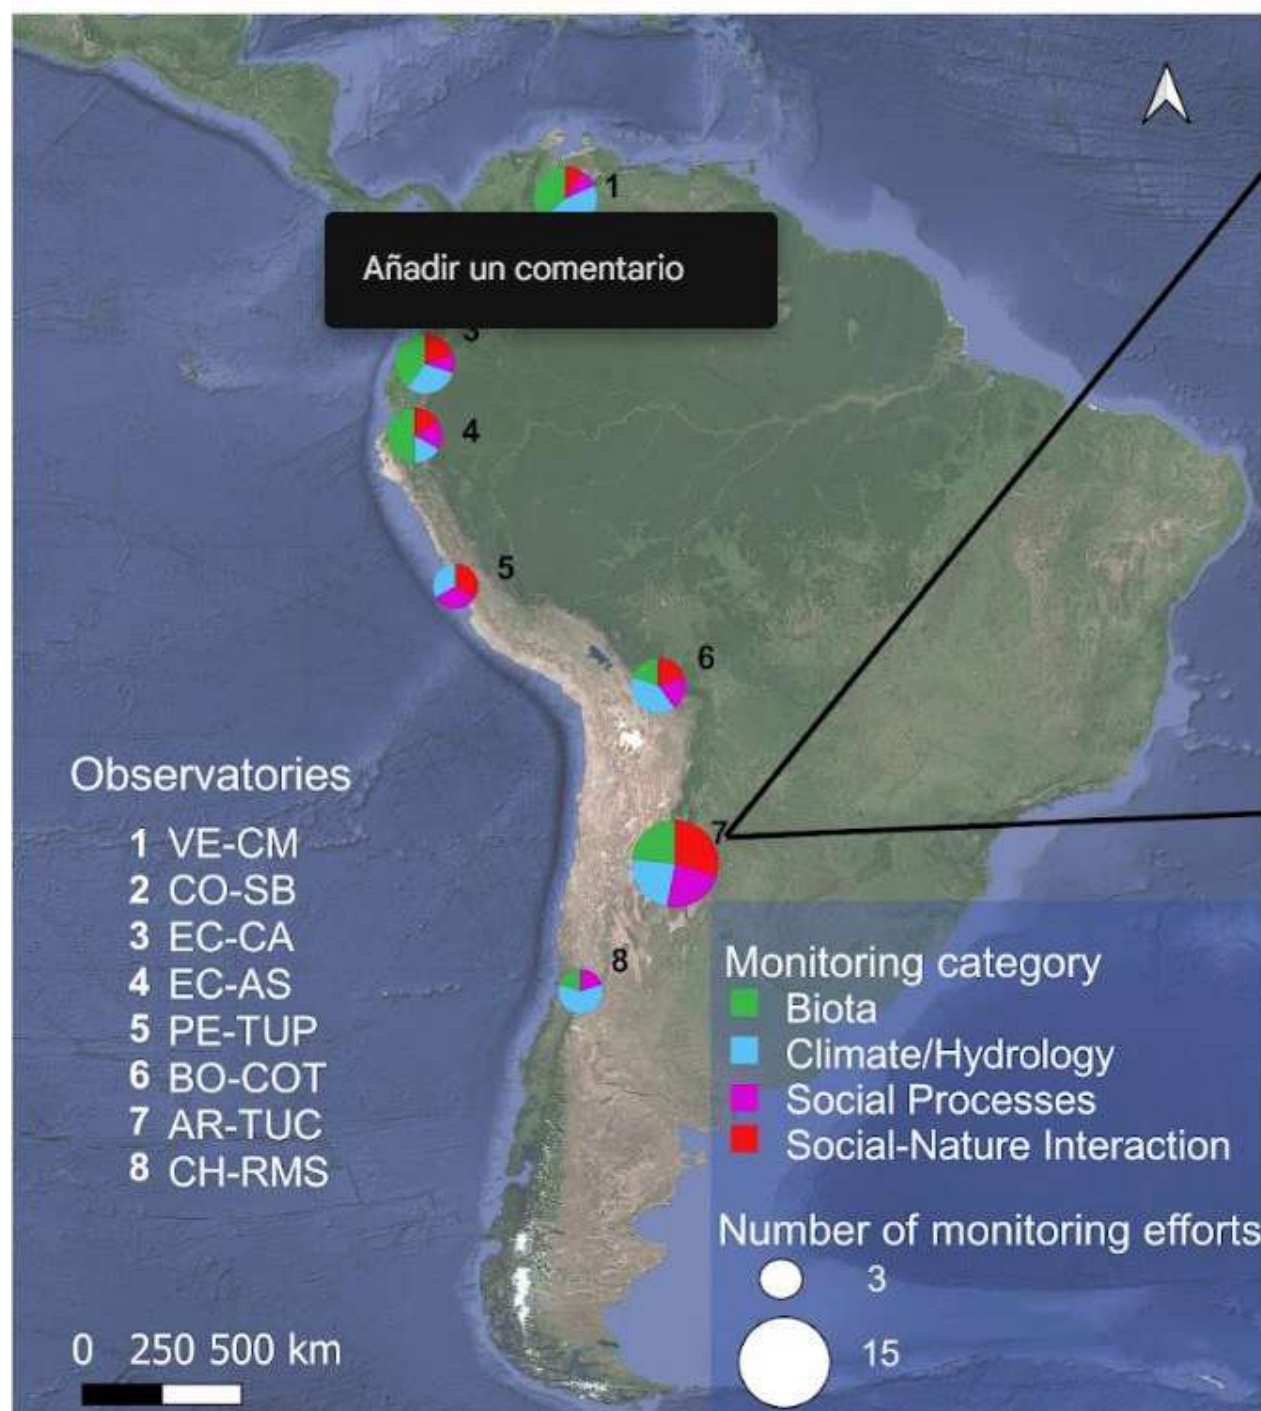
1

Añadir un comentario

3

4

5

6

7

8

Observatories
1 VE-CM
2 CO-SB
3 EC-CA
4 EC-AS
5 PE-TUP
6 BO-COT
7 AR-TUC
8 CH-RMS

Monitoring category
Biota
Climate/Hydrology
Social Processes
Social-Nature Interaction

Number of monitoring efforts
3
15

0 250 500 km